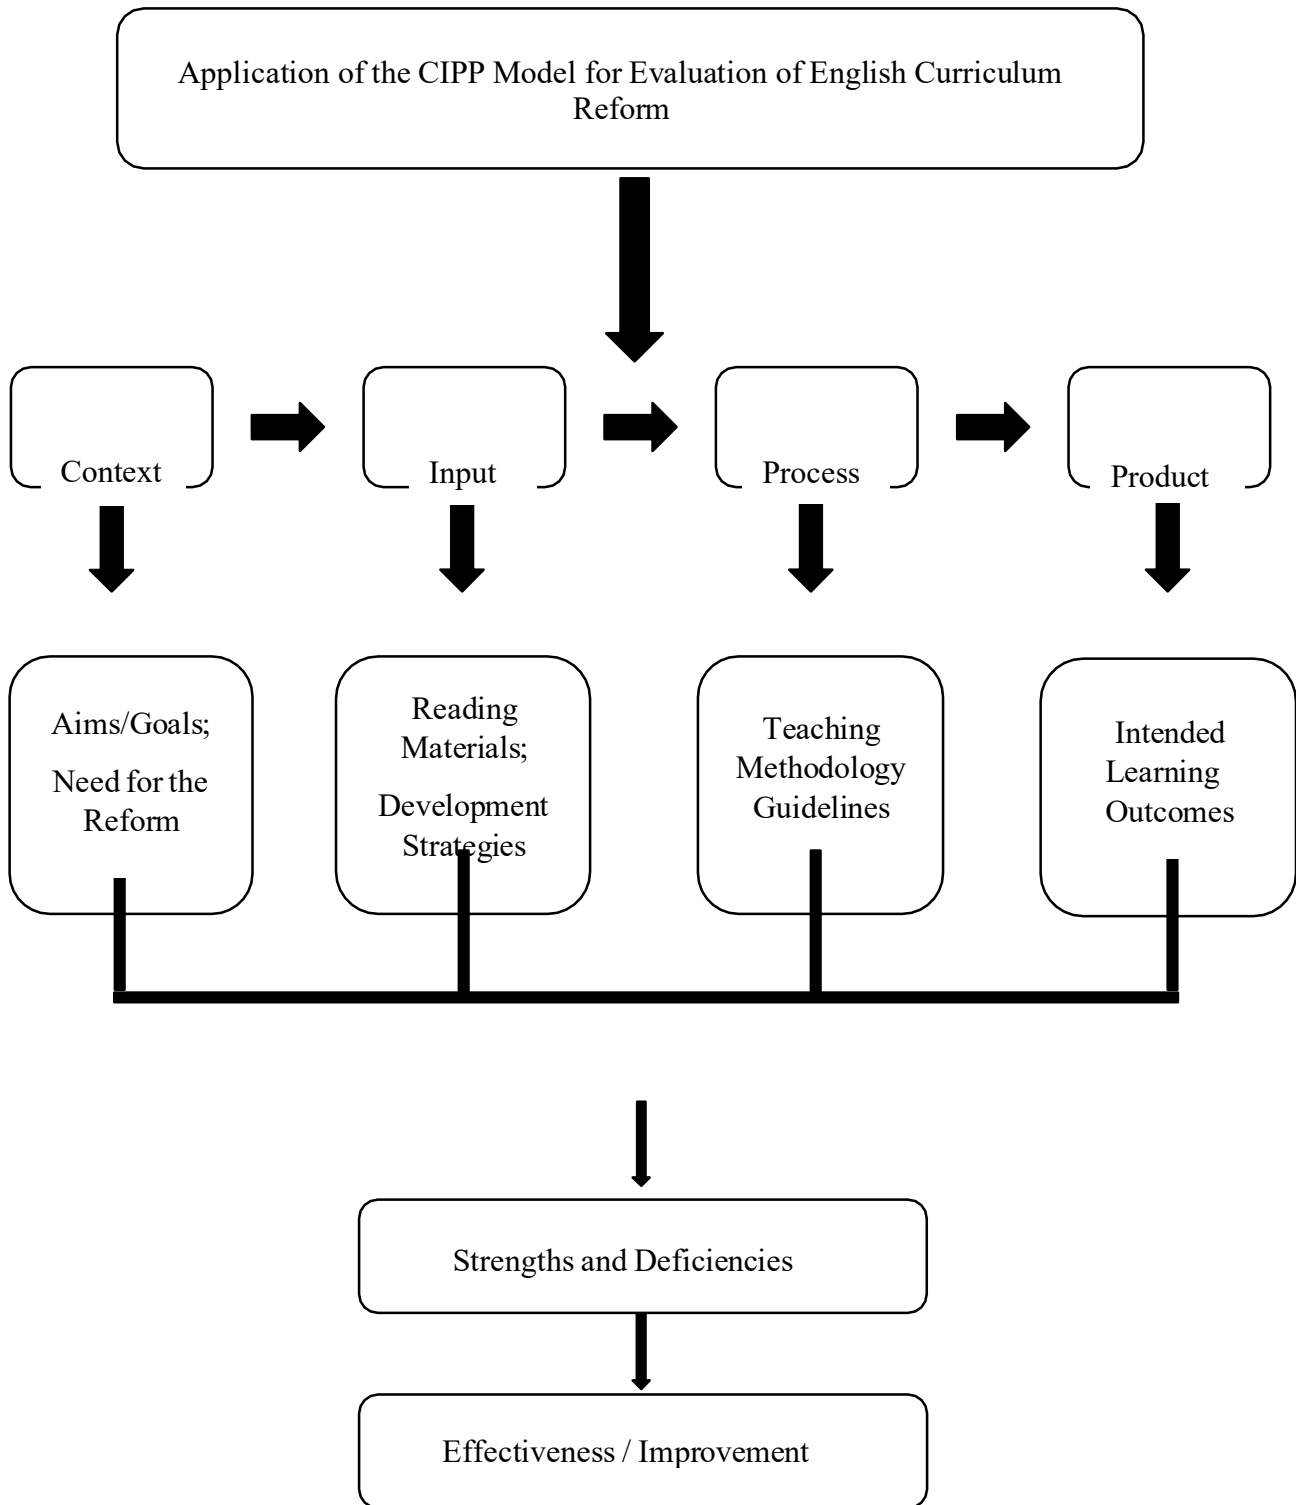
Application of the CIPP Model for Evaluation of English Curriculum Reform

Context

Input

Process

Product

Aims/Goals;

Need for the Reform

Reading Materials;

Development Strategies

Teaching Methodology Guidelines

Intended Learning Outcomes

Strengths and Deficiencies

Effectiveness / Improvement